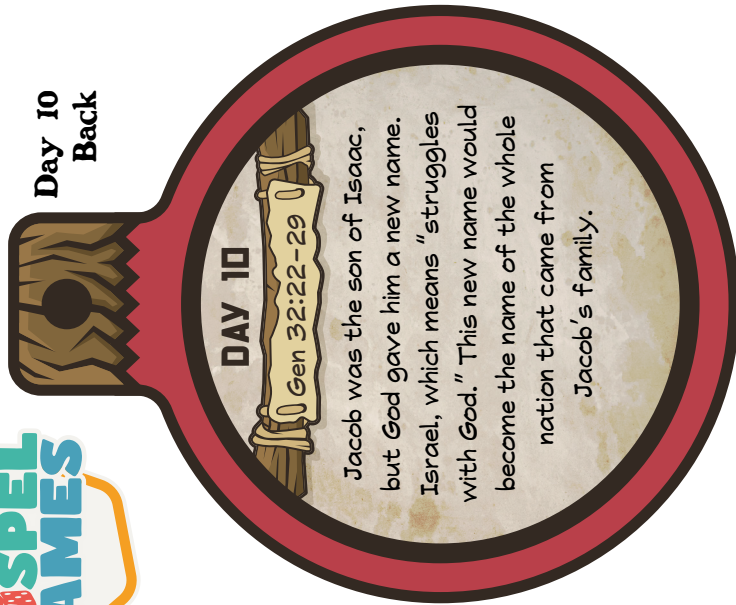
Day 10
Back

DAY 10

Gen 32:22-29

Jacob was the son of Isaac, but God gave him a new name. Israel, which means "struggles with God." This new name would become the name of the whole nation that came from Jacob's family.

SPEL
AMES